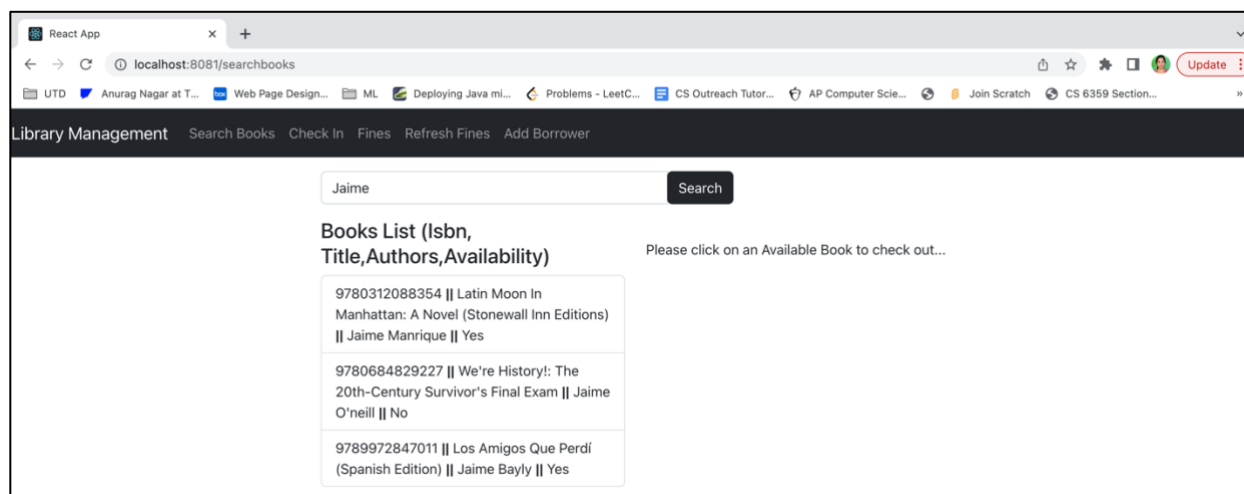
React App × +

localhost:8081/searchbooks

Update

UTD Anurag Nagar at T... Web Page Design... ML Deploying Java mi... Problems - LeetC... CS Outreach Tutor... AP Computer Scie... Join Scratch CS 6359 Section...

Library Management Search Books Check In Fines Refresh Fines Add Borrower

Jaime

Search

Books List (Isbn, Title,Authors,Availability)

Please click on an Available Book to check out...

9780312088354 || Latin Moon In Manhattan: A Novel (Stonewall Inn Editions) || Jaime Manrique || Yes

9780684829227 || We're History!: The 20th-Century Survivor's Final Exam || Jaime O'neill || No

9789972847011 || Los Amigos Que Perdí (Spanish Edition) || Jaime Bayly || Yes